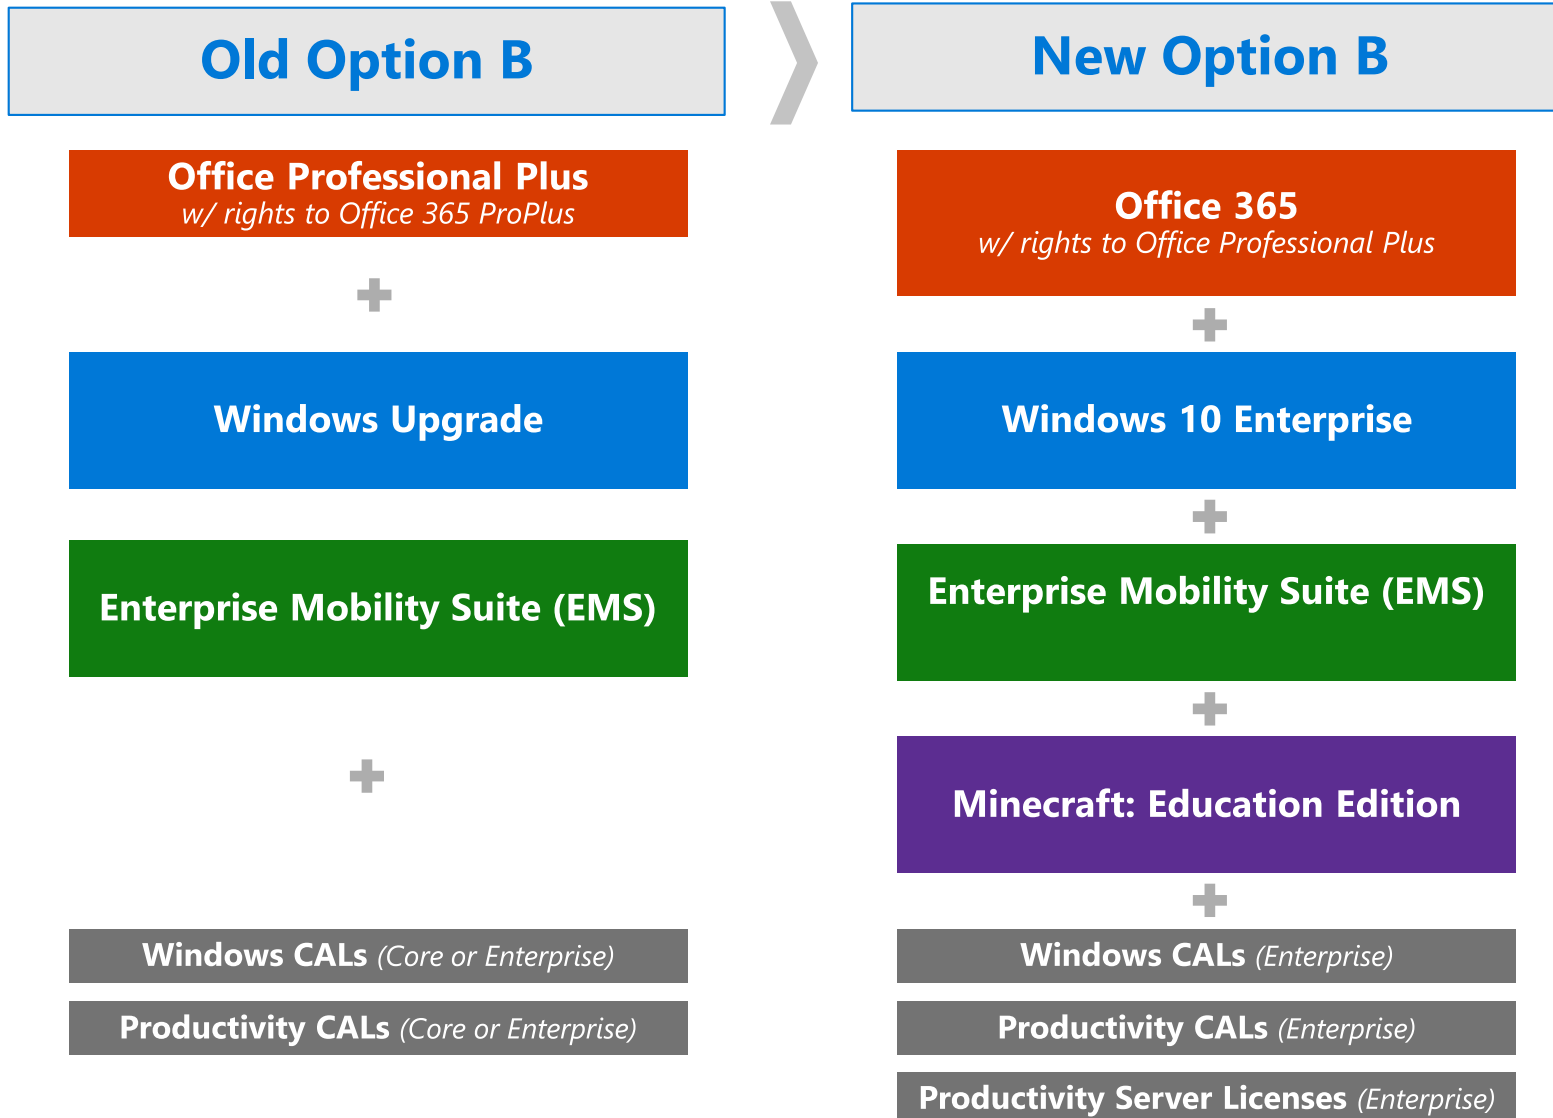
Old Option B

Office Professional Plus
w/ rights to Office 365 ProPlus

Windows Upgrade

Enterprise Mobility Suite (EMS)

Windows CALs (Core or Enterprise)

Productivity CALs (Core or Enterprise)

New Option B

Office 365
w/ rights to Office Professional Plus

Windows 10 Enterprise

Enterprise Mobility Suite (EMS)

Minecraft: Education Edition

Windows CALs (Enterprise)

Productivity CALs (Enterprise)

Productivity Server Licenses (Enterprise)